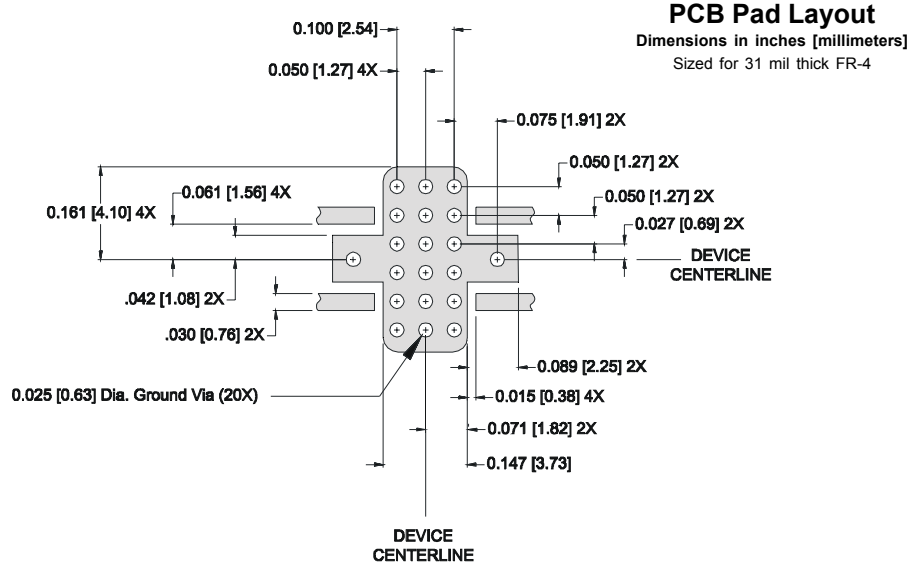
PCB Pad Layout
Dimensions in inches [millimeters]
Sized for 31 mil thick FR-4

0.100 [2.54]
0.050 [1.27] 4X
0.075 [1.91] 2X
0.050 [1.27] 2X
0.050 [1.27] 2X
0.027 [0.69] 2X
DEVICE CENTERLINE
0.161 [4.10] 4X
0.061 [1.56] 4X
.042 [1.08] 2X
.030 [0.76] 2X
0.089 [2.25] 2X
0.025 [0.63] Dia. Ground Via (20X)
0.015 [0.38] 4X
0.071 [1.82] 2X
0.147 [3.73]
DEVICE CENTERLINE